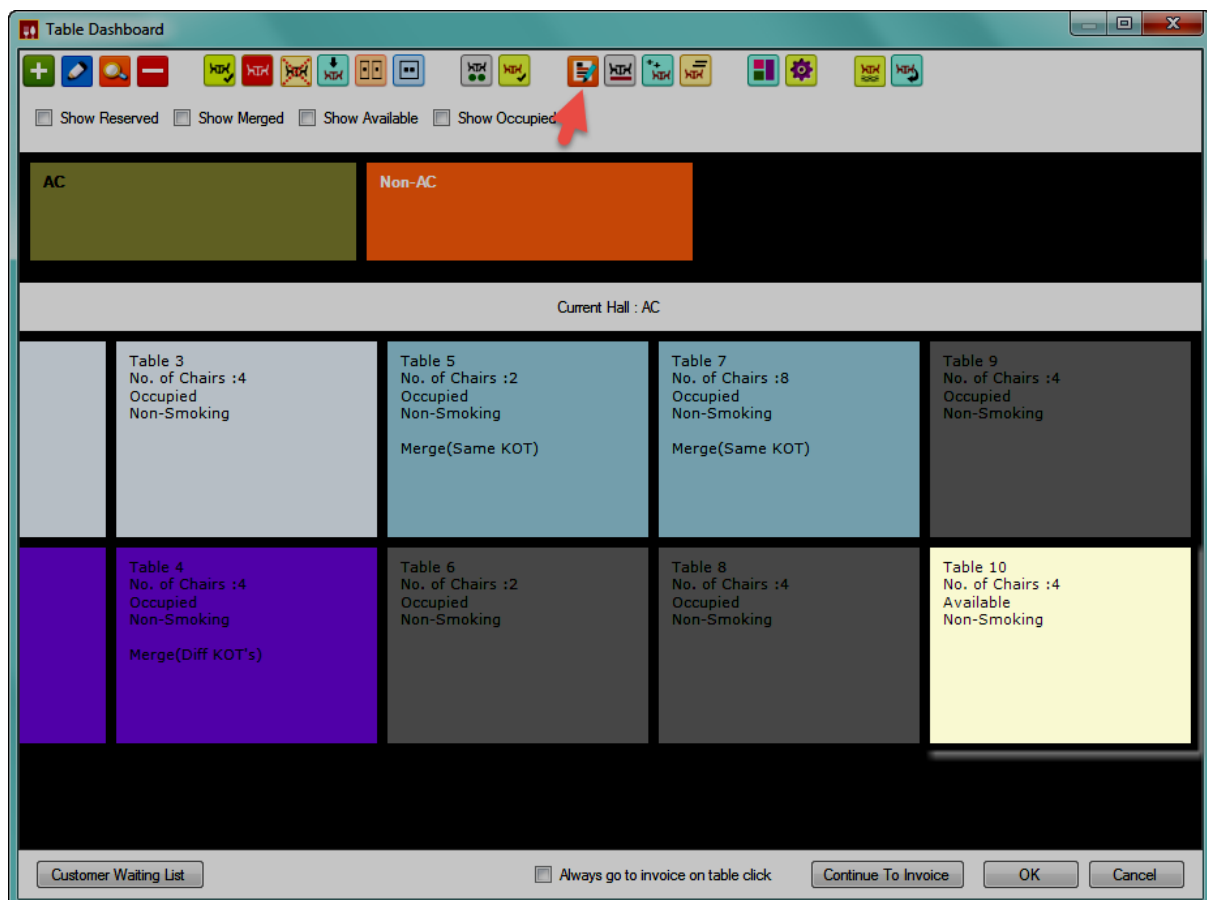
Table Dashboard

Show Reserved
Show Merged
Show Available
Show Occupied

AC
Non-AC

Current Hall : AC

Table 3
No. of Chairs :4
Occupied
Non-Smoking

Table 5
No. of Chairs :2
Occupied
Non-Smoking

Merge(Same KOT)

Table 7
No. of Chairs :8
Occupied
Non-Smoking

Merge(Same KOT)

Table 9
No. of Chairs :4
Occupied
Non-Smoking

Table 4
No. of Chairs :4
Occupied
Non-Smoking

Merge(Diff KOT's)

Table 6
No. of Chairs :2
Occupied
Non-Smoking

Table 8
No. of Chairs :4
Occupied
Non-Smoking

Table 10
No. of Chairs :4
Available
Non-Smoking

Customer Waiting List
Always go to invoice on table click
Continue To Invoice
OK
Cancel